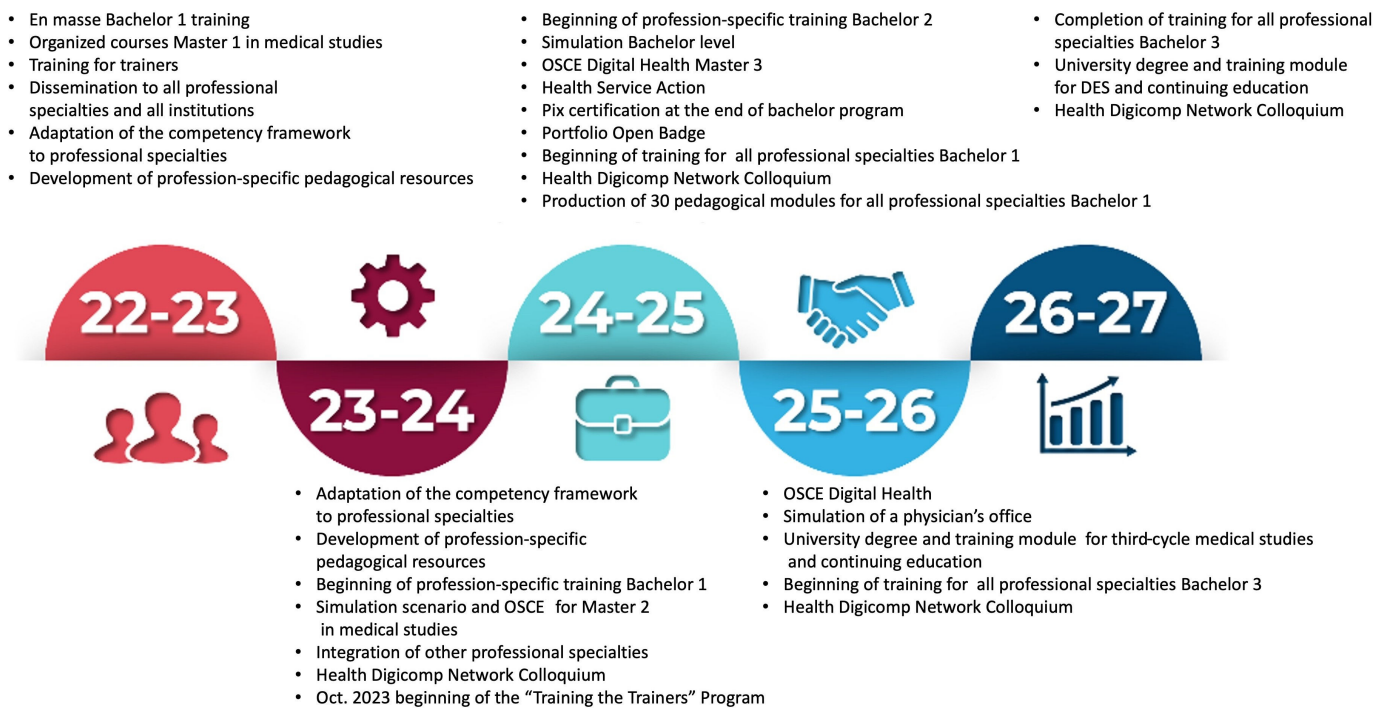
- En masse Bachelor 1 training
- Organized courses Master 1 in medical studies
- Training for trainers
- Dissemination to all professional specialties and all institutions
- Adaptation of the competency framework to professional specialties
- Development of profession-specific pedagogical resources

- Beginning of profession-specific training Bachelor 2
- Simulation Bachelor level
- OSCE Digital Health Master 3
- Health Service Action
- Pix certification at the end of bachelor program
- Portfolio Open Badge
- Beginning of training for all professional specialties Bachelor 1
- Health Digicomp Network Colloquium
- Production of 30 pedagogical modules for all professional specialties Bachelor 1

- Completion of training for all professional specialties Bachelor 3
- University degree and training module for DES and continuing education
- Health Digicomp Network Colloquium

22-23

24-25

26-27

23-24

25-26

- Adaptation of the competency framework to professional specialties
- Development of profession-specific pedagogical resources
- Beginning of profession-specific training Bachelor 1
- Simulation scenario and OSCE for Master 2 in medical studies
- Integration of other professional specialties
- Health Digicomp Network Colloquium
- Oct. 2023 beginning of the "Training the Trainers" Program

- OSCE Digital Health
- Simulation of a physician's office
- University degree and training module for third-cycle medical studies and continuing education
- Beginning of training for all professional specialties Bachelor 3
- Health Digicomp Network Colloquium